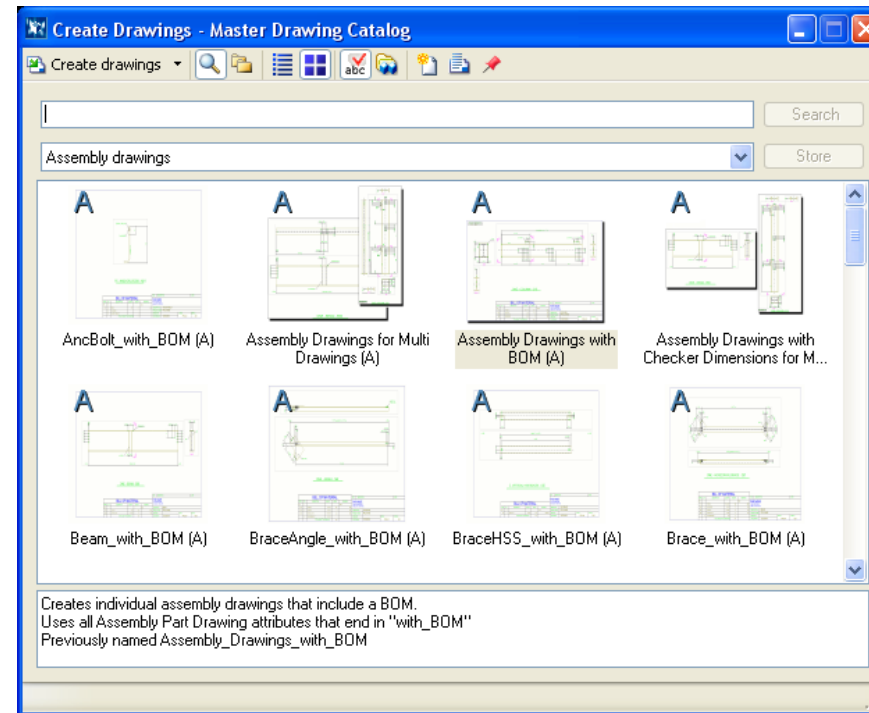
Create Drawings - Master Drawing Catalog

Create drawings

Search

Assembly drawings

Store

A

AncBolt_with_BOM (A)

A

Assembly Drawings for Multi Drawings (A)

A

Assembly Drawings with BOM (A)

A

Assembly Drawings with Checker Dimensions for M...

A

Beam_with_BOM (A)

A

BraceAngle_with_BOM (A)

A

BraceHSS_with_BOM (A)

A

Brace_with_BOM (A)

Creates individual assembly drawings that include a BOM.
Uses all Assembly Part Drawing attributes that end in "with_BOM"
Previously named Assembly_Drawings_with_BOM